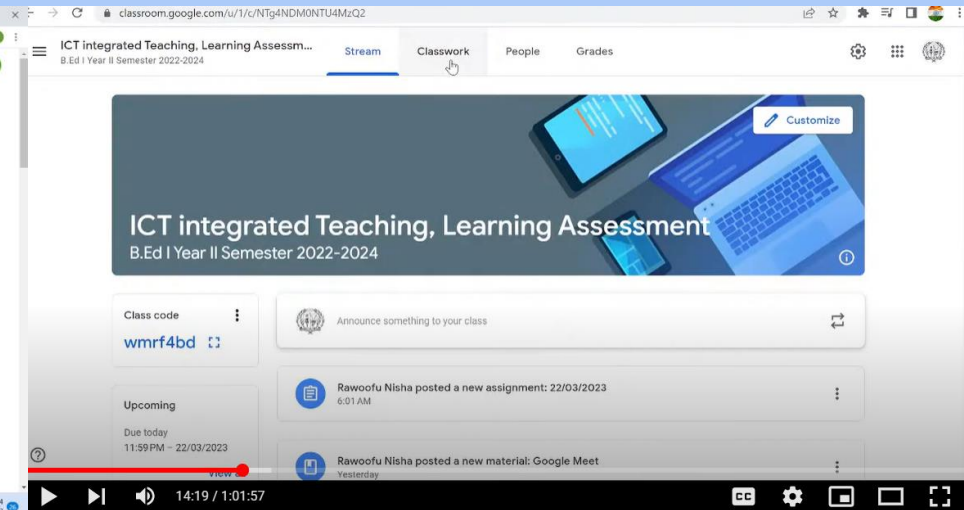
classroom.google.com/u/1/c/NTg4NDM0NTU4MzQ2

ICT integrated Teaching, Learning Assessm...
B.Ed I Year II Semester 2022-2024

Stream Classwork People Grades

Customize

ICT integrated Teaching, Learning Assessment
B.Ed I Year II Semester 2022-2024

Class code
wmrf4bd

Announce something to your class

Rawoofu Nisha posted a new assignment: 22/03/2023
6:01 AM

Upcoming
Due today
11:59 PM – 22/03/2023

View a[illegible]

Rawoofu Nisha posted a new material: Google Meet
Yesterday

14:19 / 1:01:57